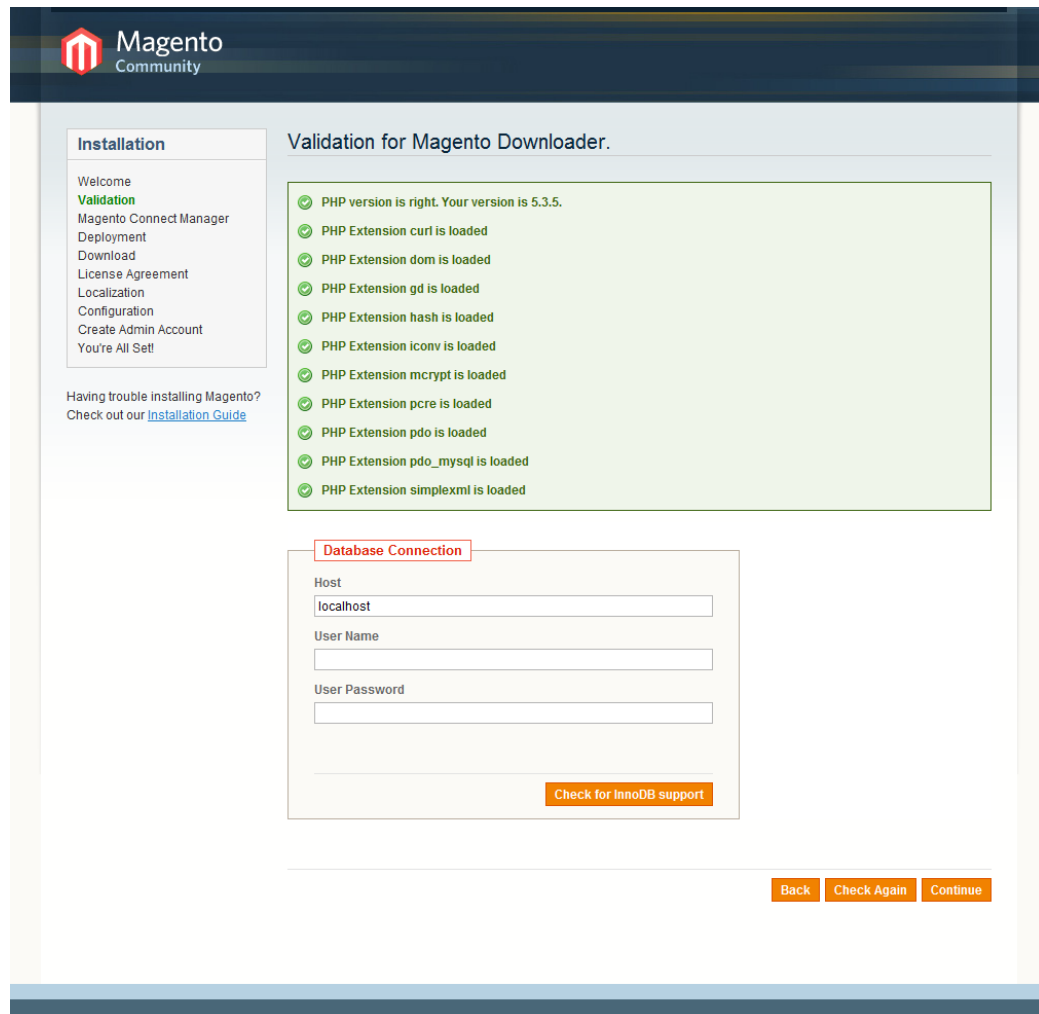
Magento
Community

Installation

Welcome
Validation
Magento Connect Manager
Deployment
Download
License Agreement
Localization
Configuration
Create Admin Account
You're All Set!

Having trouble installing Magento? Check out our Installation Guide

Validation for Magento Downloader.

PHP version is right. Your version is 5.3.5.
PHP Extension curl is loaded
PHP Extension dom is loaded
PHP Extension gd is loaded
PHP Extension hash is loaded
PHP Extension iconv is loaded
PHP Extension mcrypt is loaded
PHP Extension pcre is loaded
PHP Extension pdo is loaded
PHP Extension pdo_mysql is loaded
PHP Extension simplexml is loaded

Database Connection

Host
localhost
User Name
User Password

Check for InnoDB support

Back
Check Again
Continue